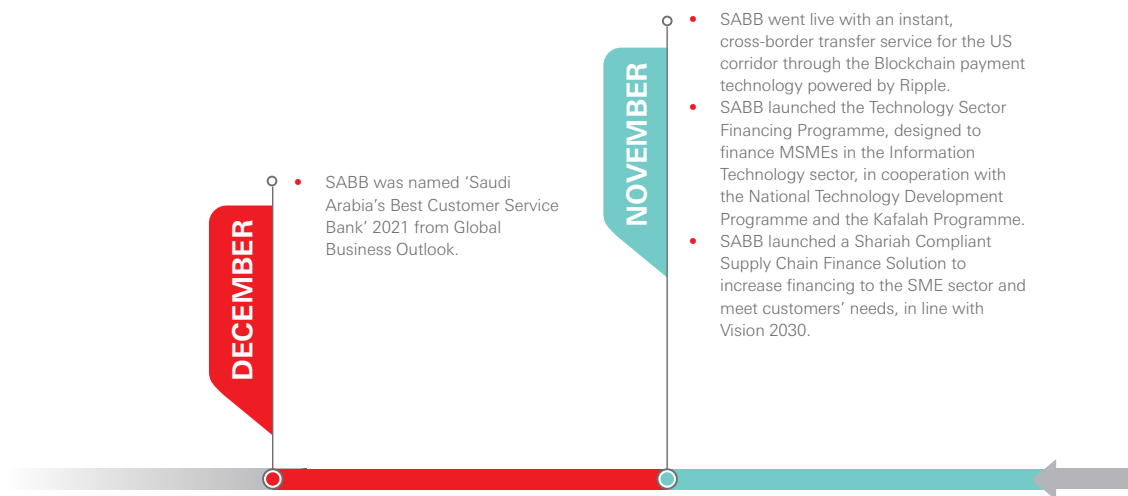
DECEMBER

• SABB was named ‘Saudi Arabia’s Best Customer Service Bank’ 2021 from Global Business Outlook.

NOVEMBER

• SABB went live with an instant, cross-border transfer service for the US corridor through the Blockchain payment technology powered by Ripple.
• SABB launched the Technology Sector Financing Programme, designed to finance MSMEs in the Information Technology sector, in cooperation with the National Technology Development Programme and the Kafalah Programme.
• SABB launched a Shariah Compliant Supply Chain Finance Solution to increase financing to the SME sector and meet customers’ needs, in line with Vision 2030.